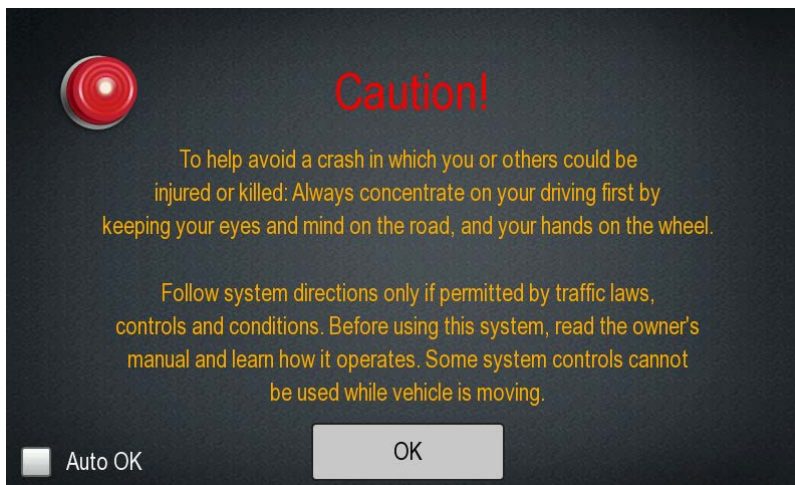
Caution!

To help avoid a crash in which you or others could be injured or killed: Always concentrate on your driving first by keeping your eyes and mind on the road, and your hands on the wheel.

Follow system directions only if permitted by traffic laws, controls and conditions. Before using this system, read the owner's manual and learn how it operates. Some system controls cannot be used while vehicle is moving.

Auto OK

OK